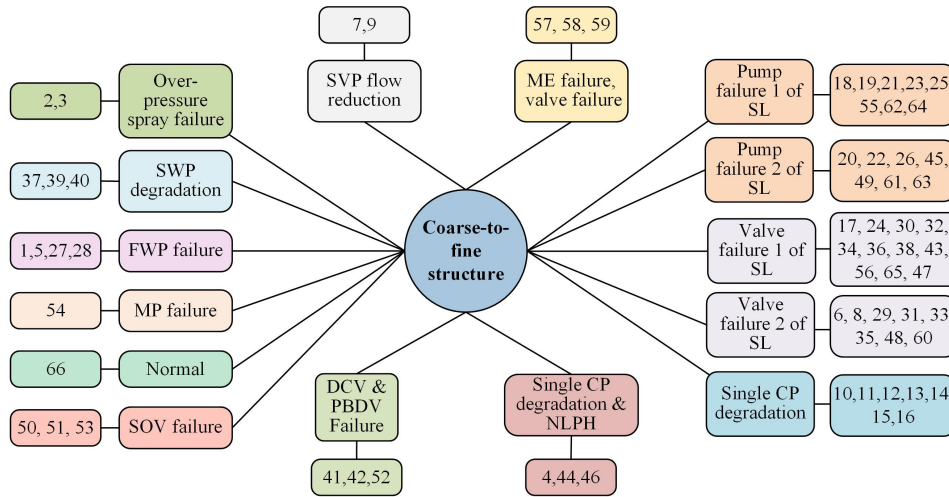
Coarse-to-fine structure

7,9

SVP flow reduction

57, 58, 59

ME failure, valve failure

2,3

Over-pressure spray failure

37,39,40

SWP degradation

1,5,27,28

FWP failure

54

MP failure

66

Normal

50, 51, 53

SOV failure

DCV & PBDV Failure

41,42,52

Single CP degradation & NLPH

4,44,46

Pump failure 1 of SL

18,19,21,23,25 55,62,64

Pump failure 2 of SL

20, 22, 26, 45, 49, 61, 63

Valve failure 1 of SL

17, 24, 30, 32, 34, 36, 38, 43, 56, 65, 47

Valve failure 2 of SL

6, 8, 29, 31, 33 35, 48, 60

Single CP degradation

10,11,12,13,14 15,16